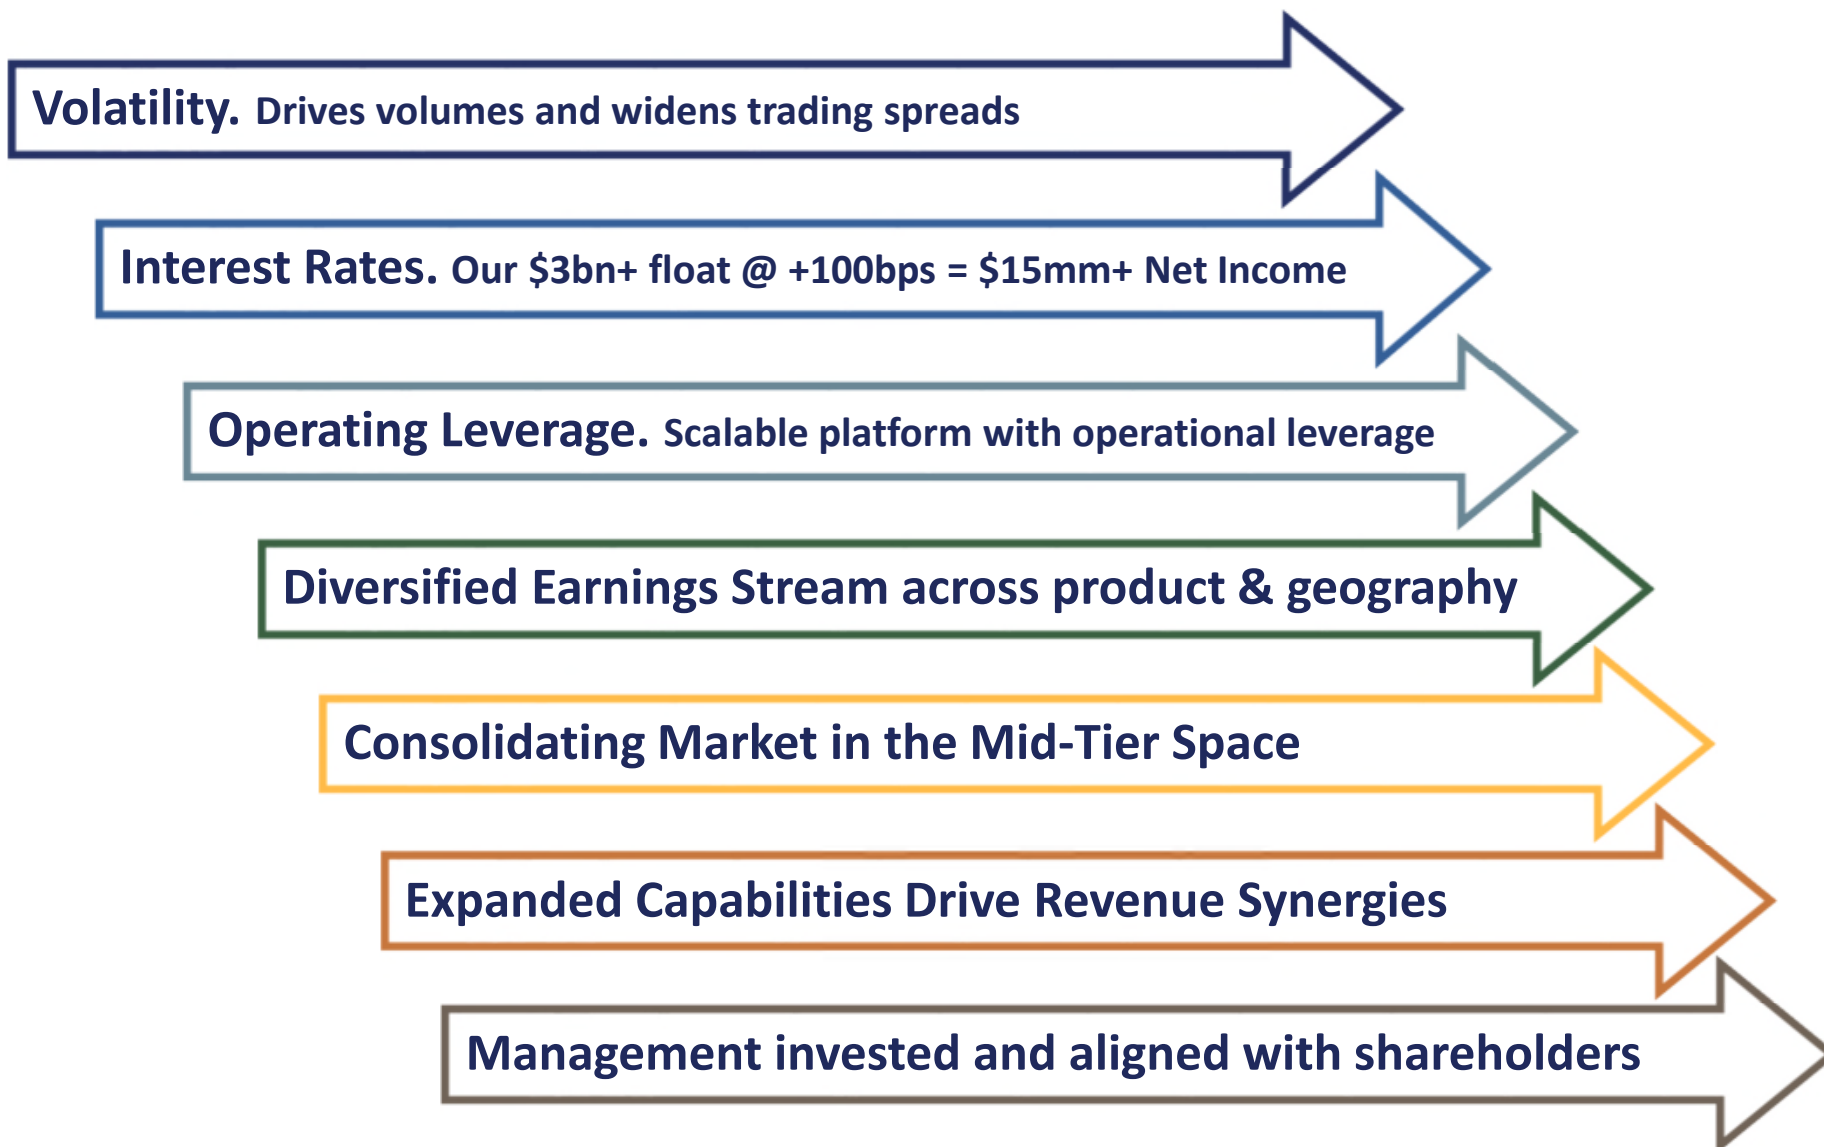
Volatility. Drives volumes and widens trading spreads

Interest Rates. Our \$3bn+ float @ +100bps = \$15mm+ Net Income

Operating Leverage. Scalable platform with operational leverage

Diversified Earnings Stream across product & geography

Consolidating Market in the Mid-Tier Space

Expanded Capabilities Drive Revenue Synergies

Management invested and aligned with shareholders